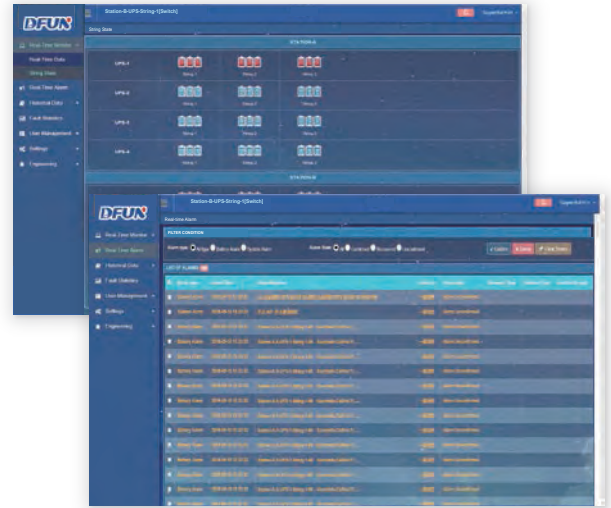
DFUN

Station-B-UPS-String-1[Switch]

SuperAdmin

String State

Real Time Monitor
Real Time Data
String State
Real Time Alarm
Historical Data
Fault Statistics
User Management
Settings
Engineering

STATION-A

UPS-1
String 1
String 2
String 3

UPS-2
String 1
String 2
String 3

UPS-3
String 1
String 2
String 3

UPS-4
String 1
String 2
String 3

STATION-B

DFUN

Station-B-UPS-String-1[Switch]

SuperAdmin

Real time Alarm

Real Time Monitor
Real Time Alarm
Historical Data
Fault Statistics
User Management
Settings
Engineering

FILTER CONDITION

Alarm type: Bridge Battery Alarm System Alarm

Alarm State: All Confirmed Recovered Unconfirmed

Confirm
Delete
Clear Notes

LIST OF ALARMS

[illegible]